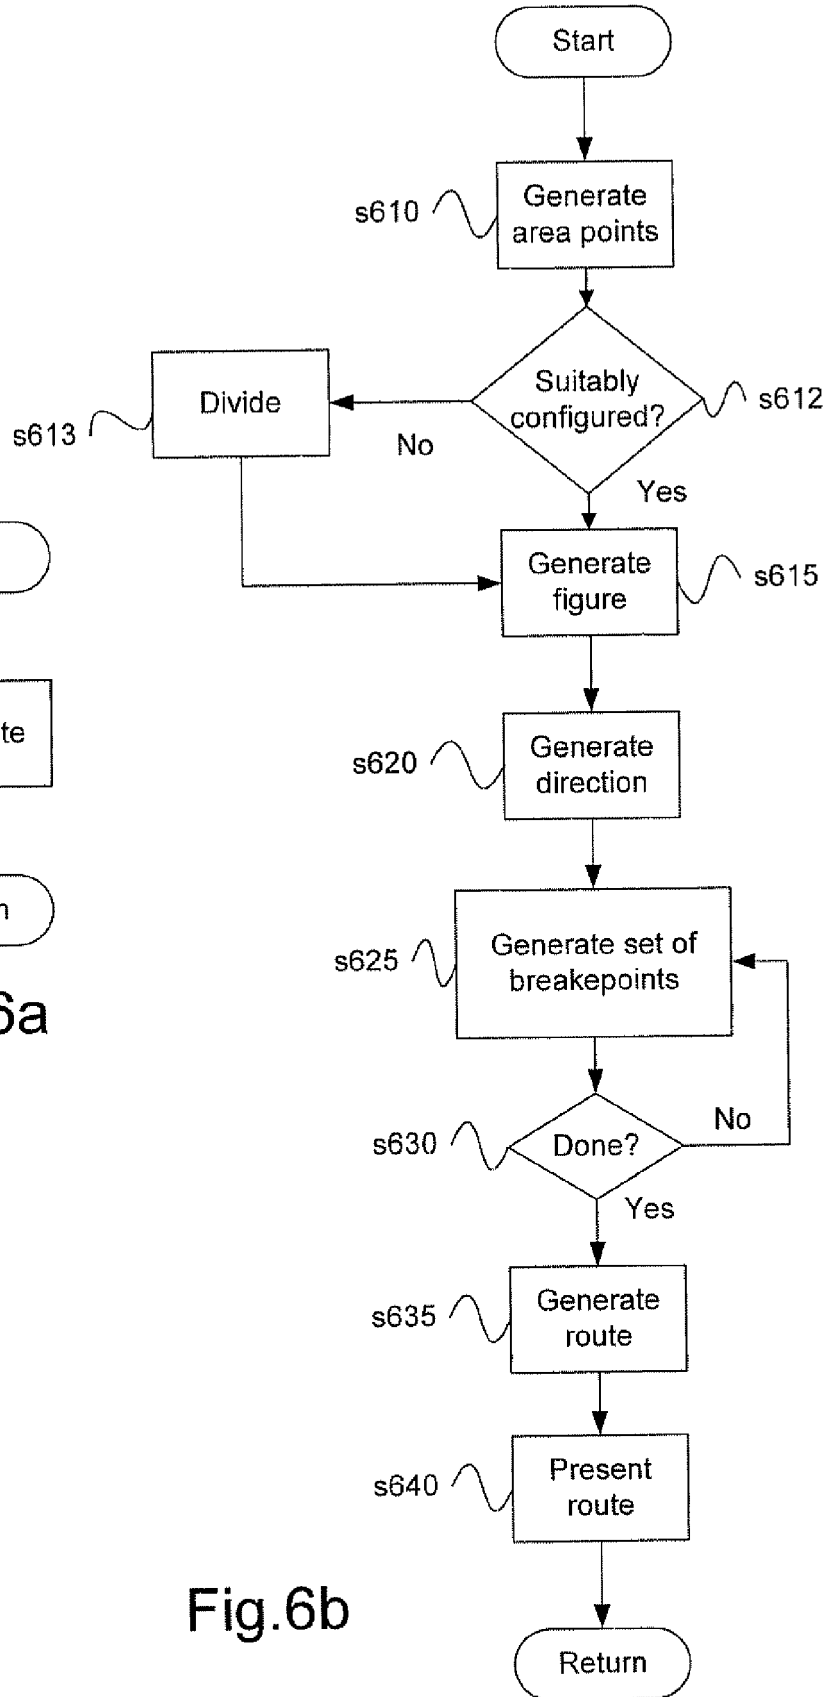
Start

s610 Generate area points

Suitably configured? s612

s613 Divide

No

Yes

Generate figure s615

te

s620 Generate direction

n

s625 Generate set of breakepoints

6a

s630 Done?

No

Yes

s635 Generate route

s640 Present route

Fig.6b

Return